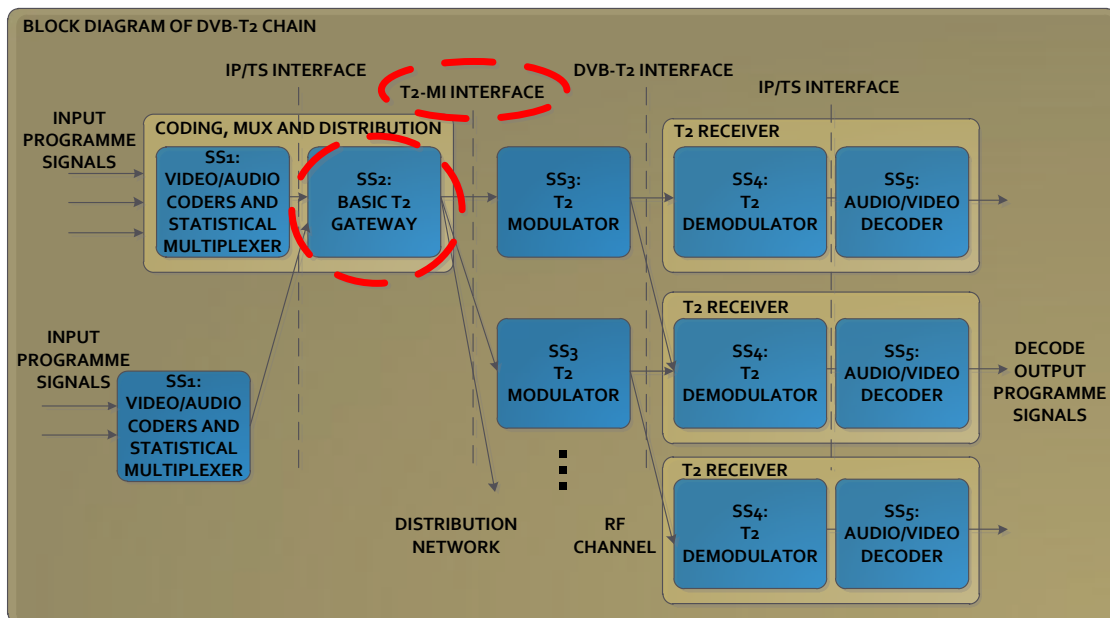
BLOCK DIAGRAM OF DVB-T2 CHAIN

IP/TS INTERFACE

T2-MI INTERFACE

DVB-T2 INTERFACE

IP/TS INTERFACE

INPUT PROGRAMME SIGNALS

CODING, MUX AND DISTRIBUTION

SS1: VIDEO/AUDIO CODERS AND STATISTICAL MULTIPLEXER

SS2: BASIC T2 GATEWAY

SS3: T2 MODULATOR

T2 RECEIVER

SS4: T2 DEMODULATOR

SS5: AUDIO/VIDEO DECODER

INPUT PROGRAMME SIGNALS

SS1: VIDEO/AUDIO CODERS AND STATISTICAL MULTIPLEXER

SS3 T2 MODULATOR

T2 RECEIVER

SS4: T2 DEMODULATOR

SS5: AUDIO/VIDEO DECODER

DECODE OUTPUT PROGRAMME SIGNALS

T2 RECEIVER

SS4: T2 DEMODULATOR

SS5: AUDIO/VIDEO DECODER

DISTRIBUTION NETWORK

RF CHANNEL